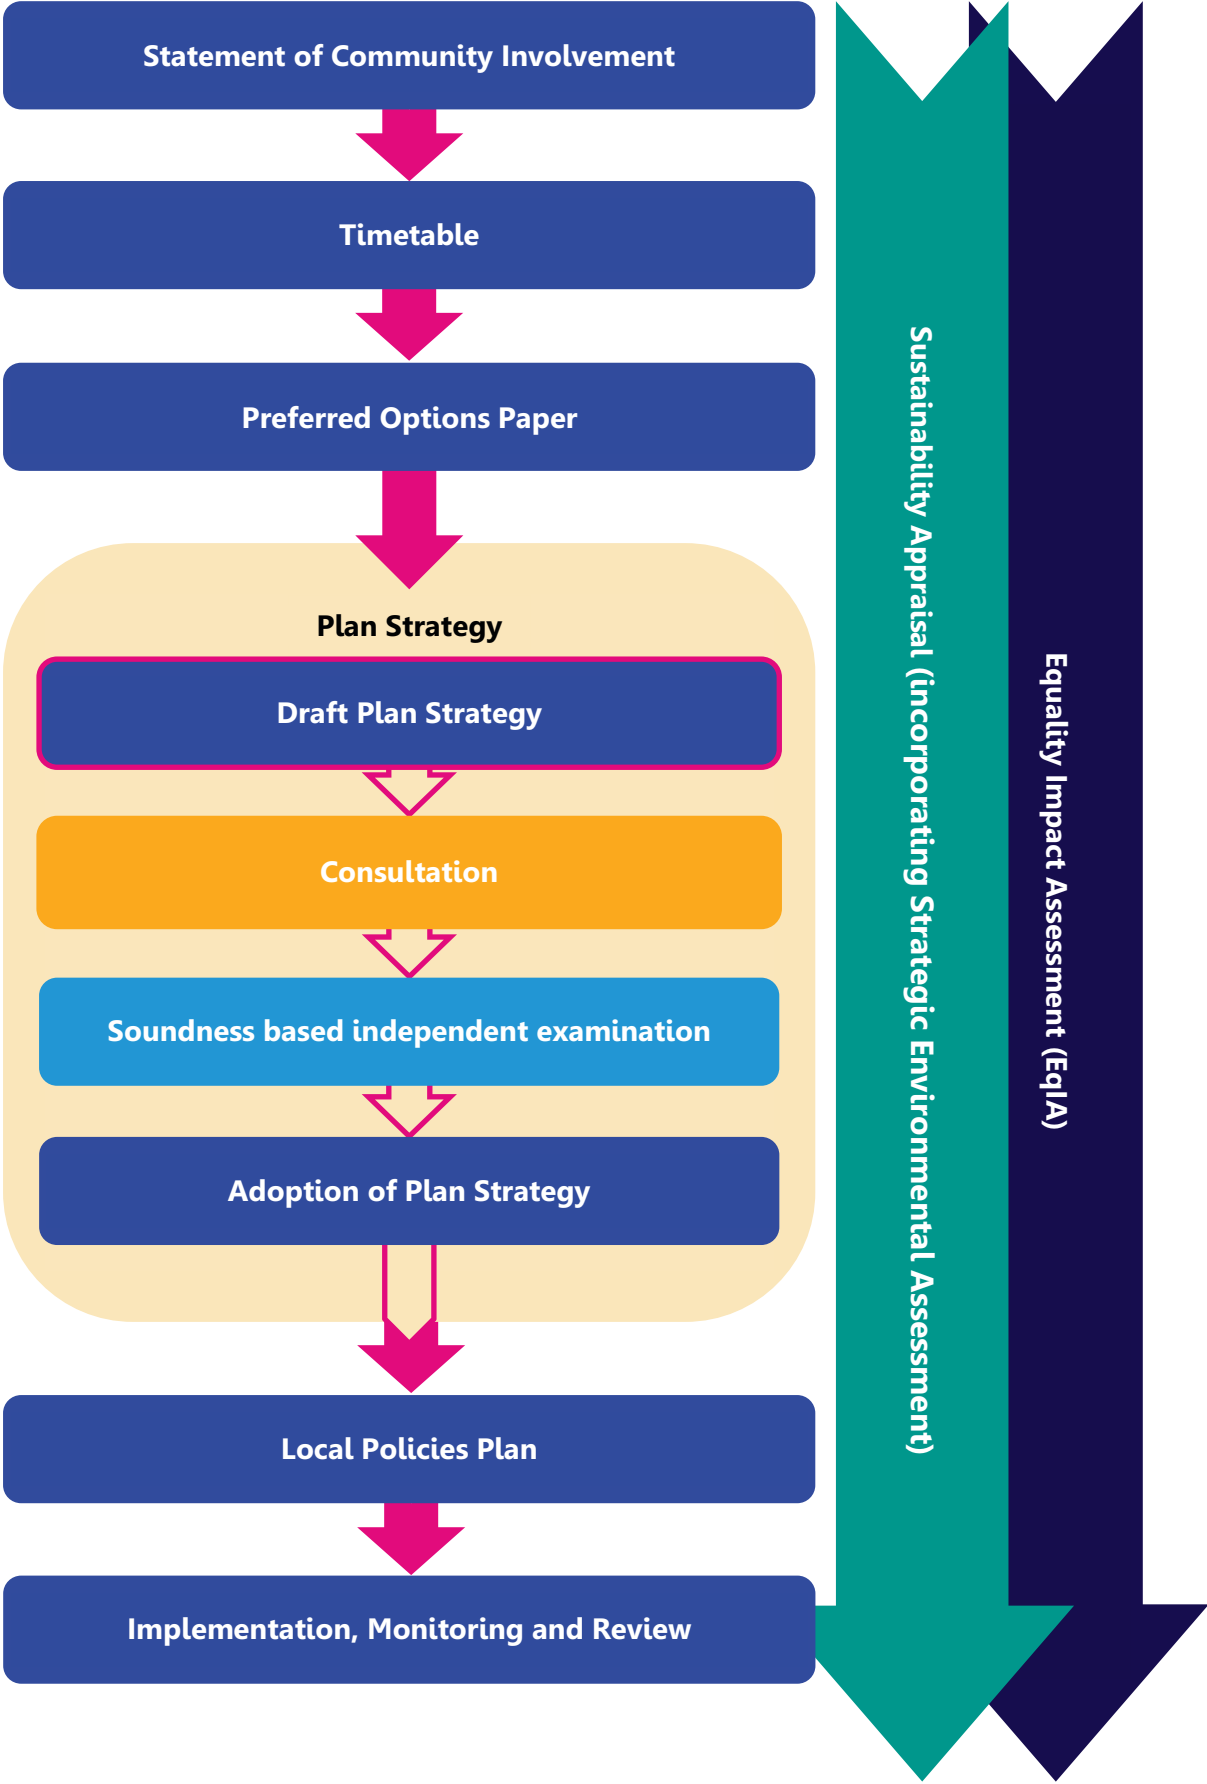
Statement of Community Involvement

Timetable

Preferred Options Paper

Plan Strategy

Draft Plan Strategy

Consultation

Soundness based independent examination

Adoption of Plan Strategy

Local Policies Plan

Implementation, Monitoring and Review

Sustainability Appraisal (incorporating Strategic Environmental Assessment)

Equality Impact Assessment (EqIA)